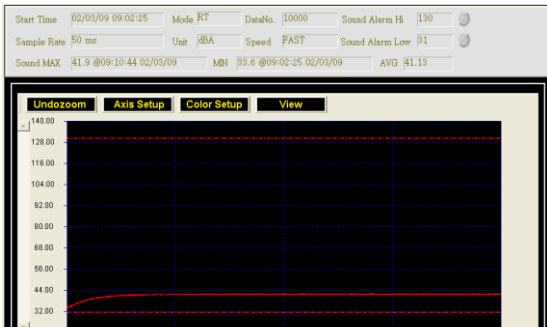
Start Time 02/03/09 09:02:25 Mode RT DataNo. 10000 Sound Alarm Hi 130

Sample Rate 50 ms Unit dBA Speed FAST Sound Alarm Low 31

Sound MAX 41.9 @09:10:44 02/03/09 MIN 33.6 @09:02:25 02/03/09 AVG 41.13

Undozoom Axis Setup Color Setup View

140.00
128.00
116.00
104.00
92.00
80.00
68.00
56.00
44.00
32.00